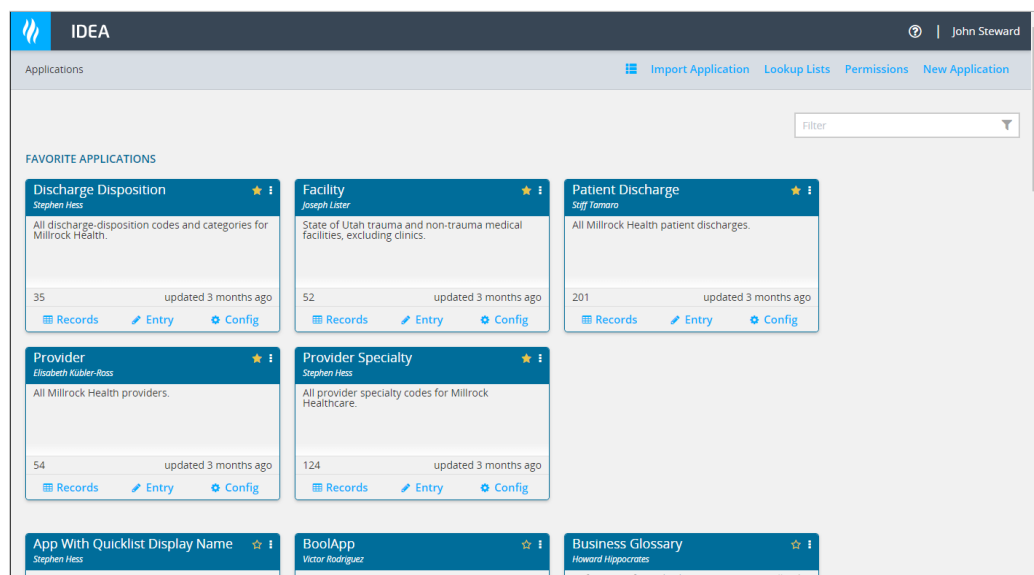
IDEA

John Steward

Applications

Import Application Lookup Lists Permissions New Application

Filter

FAVORITE APPLICATIONS

Discharge Disposition
Stephen Hess
All discharge-disposition codes and categories for Millrock Health.
35 updated 3 months ago
Records Entry Config

Facility
Joseph Lister
State of Utah trauma and non-trauma medical facilities, excluding clinics.
52 updated 3 months ago
Records Entry Config

Patient Discharge
Stiff Tamaro
All Millrock Health patient discharges.
201 updated 3 months ago
Records Entry Config

Provider
Elisabeth Kübler-Ross
All Millrock Health providers.
54 updated 3 months ago
Records Entry Config

Provider Specialty
Stephen Hess
All provider specialty codes for Millrock Healthcare.
124 updated 3 months ago
Records Entry Config

App With Quicklist Display Name
Stephen Hess

BoolApp
Victor Rodriguez

Business Glossary
Howard Hippocrates